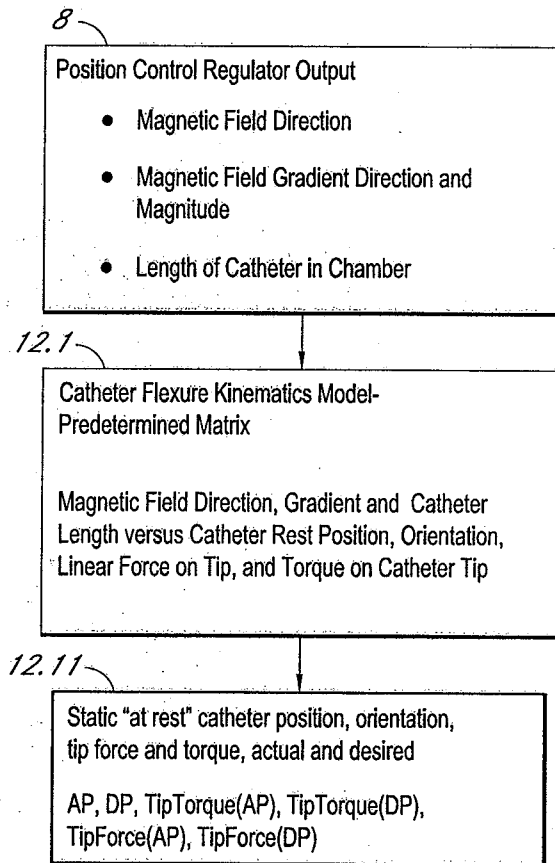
8

Position Control Regulator Output

- Magnetic Field Direction
- Magnetic Field Gradient Direction and Magnitude
- Length of Catheter in Chamber

12.1

Catheter Flexure Kinematics Model-Predetermined Matrix

Magnetic Field Direction, Gradient and Catheter Length versus Catheter Rest Position, Orientation, Linear Force on Tip, and Torque on Catheter Tip

12.11

Static "at rest" catheter position, orientation, tip force and torque, actual and desired

AP, DP, TipTorque(AP), TipTorque(DP), TipForce(AP), TipForce(DP)